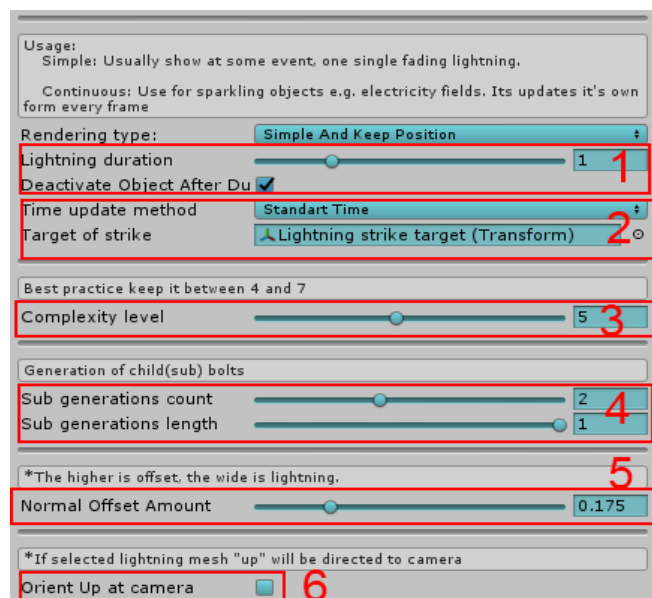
Usage:
Simple: Usually show at some event, one single fading lightning.

Continuous: Use for sparkling objects e.g. electricity fields. Its updates it's own form every frame

Rendering type: Simple And Keep Position

Lightning duration 1

Deactivate Object After Du

1

Time update method Standart Time

Target of strike Lightning strike target (Transform)

2

Best practice keep it between 4 and 7

Complexity level 5

3

Generation of child(sub) bolts

Sub generations count 2

Sub generations length 1

4

*The higher is offset, the wide is lightning.

5

Normal Offset Amount 0.175

*If selected lightning mesh "up" will be directed to camera

Orient Up at camera

6